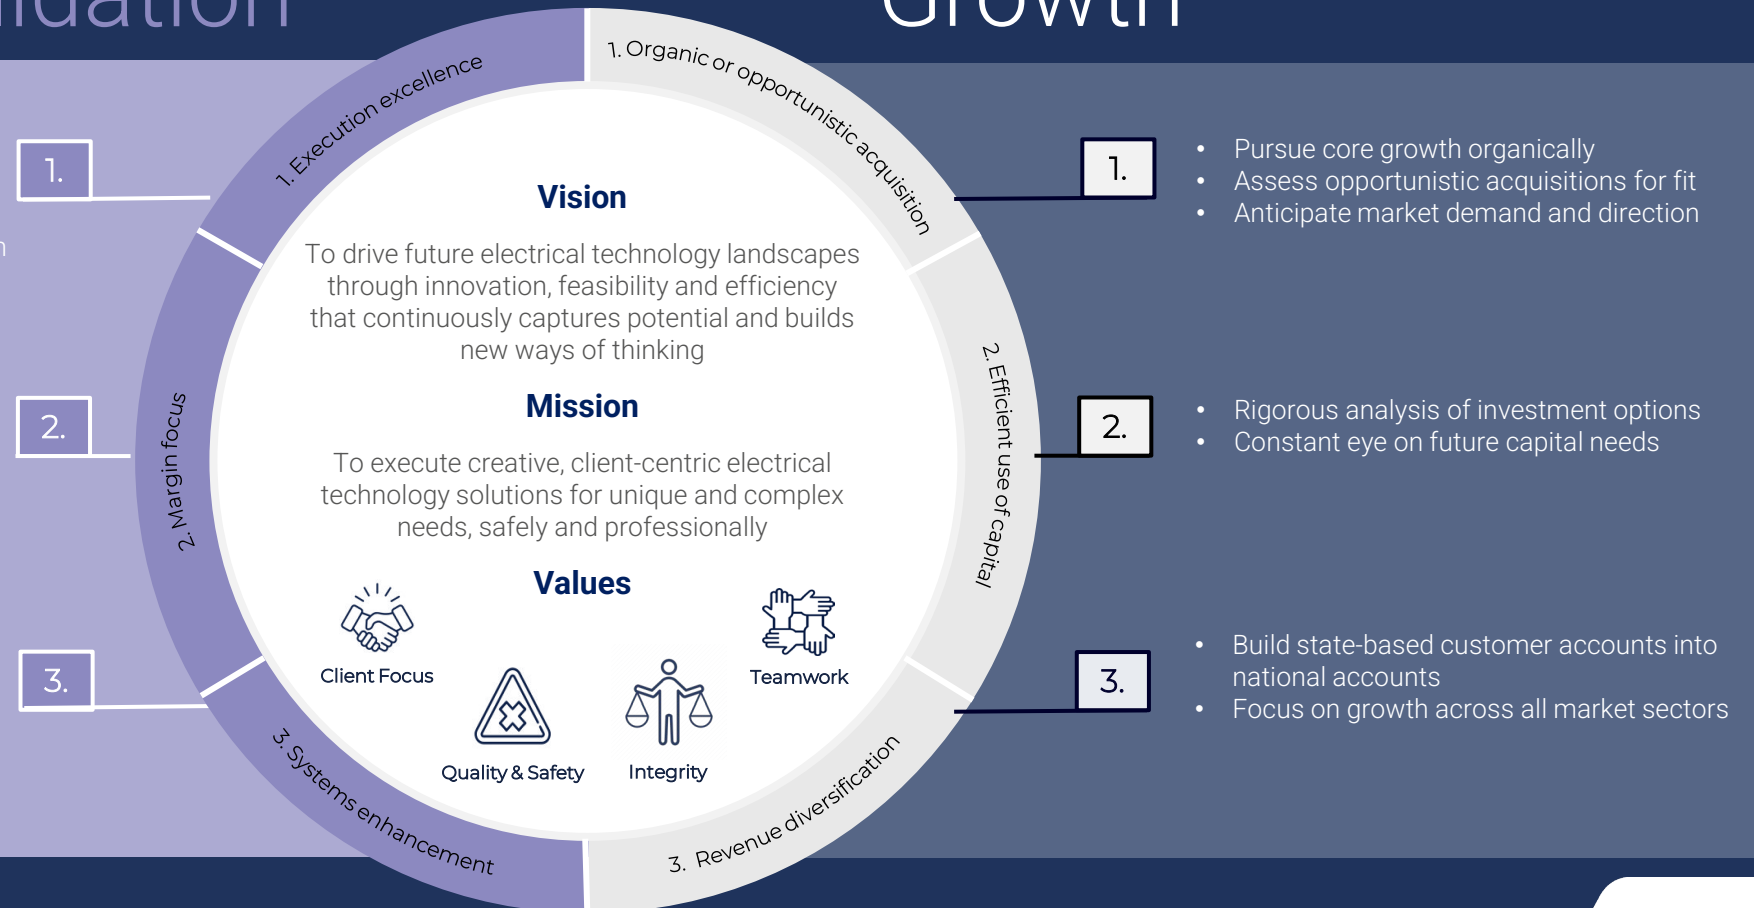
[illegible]ndation

Growth

1.

2.

3.

1. Execution excellence

2. Margin focus

3. Systems enhancement

1. Organic or opportunistic acquisition

2. Efficient use of capital

3. Revenue diversification

Vision

To drive future electrical technology landscapes through innovation, feasibility and efficiency that continuously captures potential and builds new ways of thinking

Mission

To execute creative, client-centric electrical technology solutions for unique and complex needs, safely and professionally

Values

Client Focus

Teamwork

Quality & Safety

Integrity

1.

- Pursue core growth organically
- Assess opportunistic acquisitions for fit
- Anticipate market demand and direction

2.

- Rigorous analysis of investment options
- Constant eye on future capital needs

3.

- Build state-based customer accounts into national accounts
- Focus on growth across all market sectors